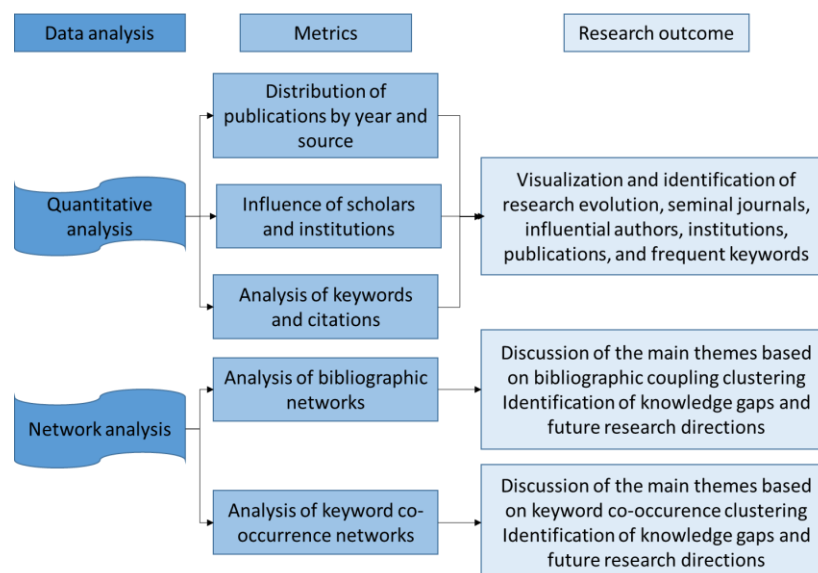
Data analysis

Metrics

Research outcome

Quantitative analysis

Distribution of publications by year and source

Influence of scholars and institutions

Analysis of keywords and citations

Visualization and identification of research evolution, seminal journals, influential authors, institutions, publications, and frequent keywords

Network analysis

Analysis of bibliographic networks

Discussion of the main themes based on bibliographic coupling clustering Identification of knowledge gaps and future research directions

Analysis of keyword co-occurrence networks

Discussion of the main themes based on keyword co-occurence clustering Identification of knowledge gaps and future research directions